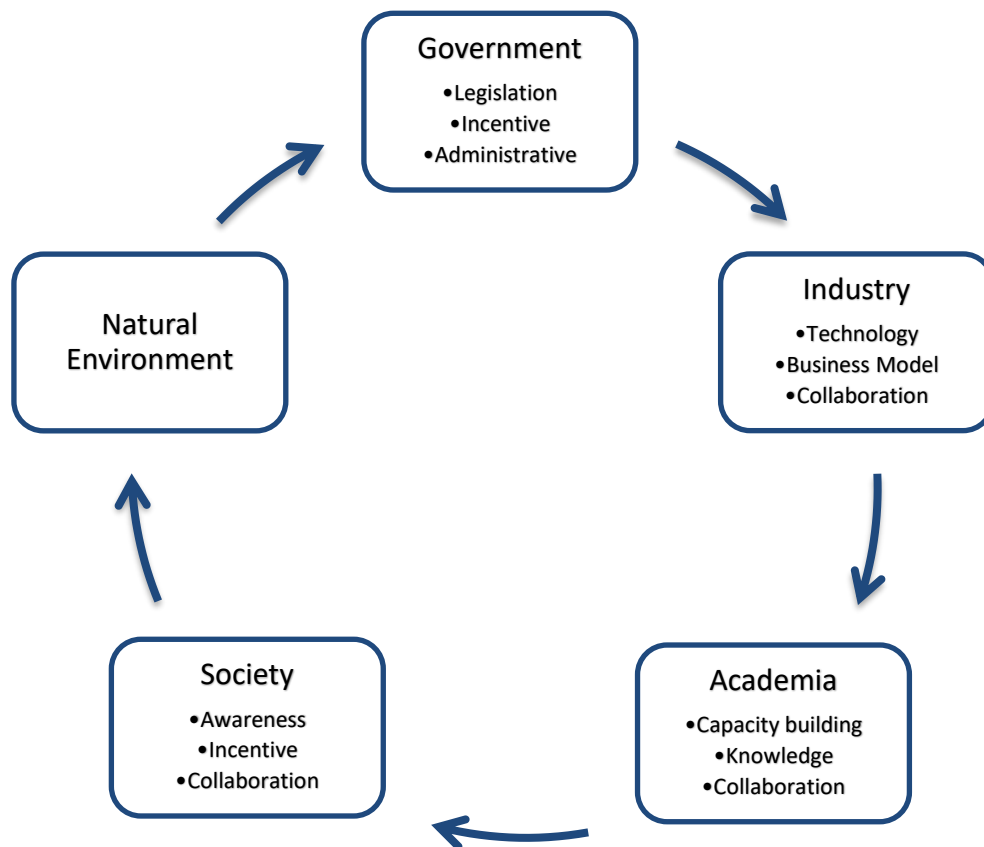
Government
•Legislation
•Incentive
•Administrative

Industry
•Technology
•Business Model
•Collaboration

Academia
•Capacity building
•Knowledge
•Collaboration

Society
•Awareness
•Incentive
•Collaboration

Natural Environment